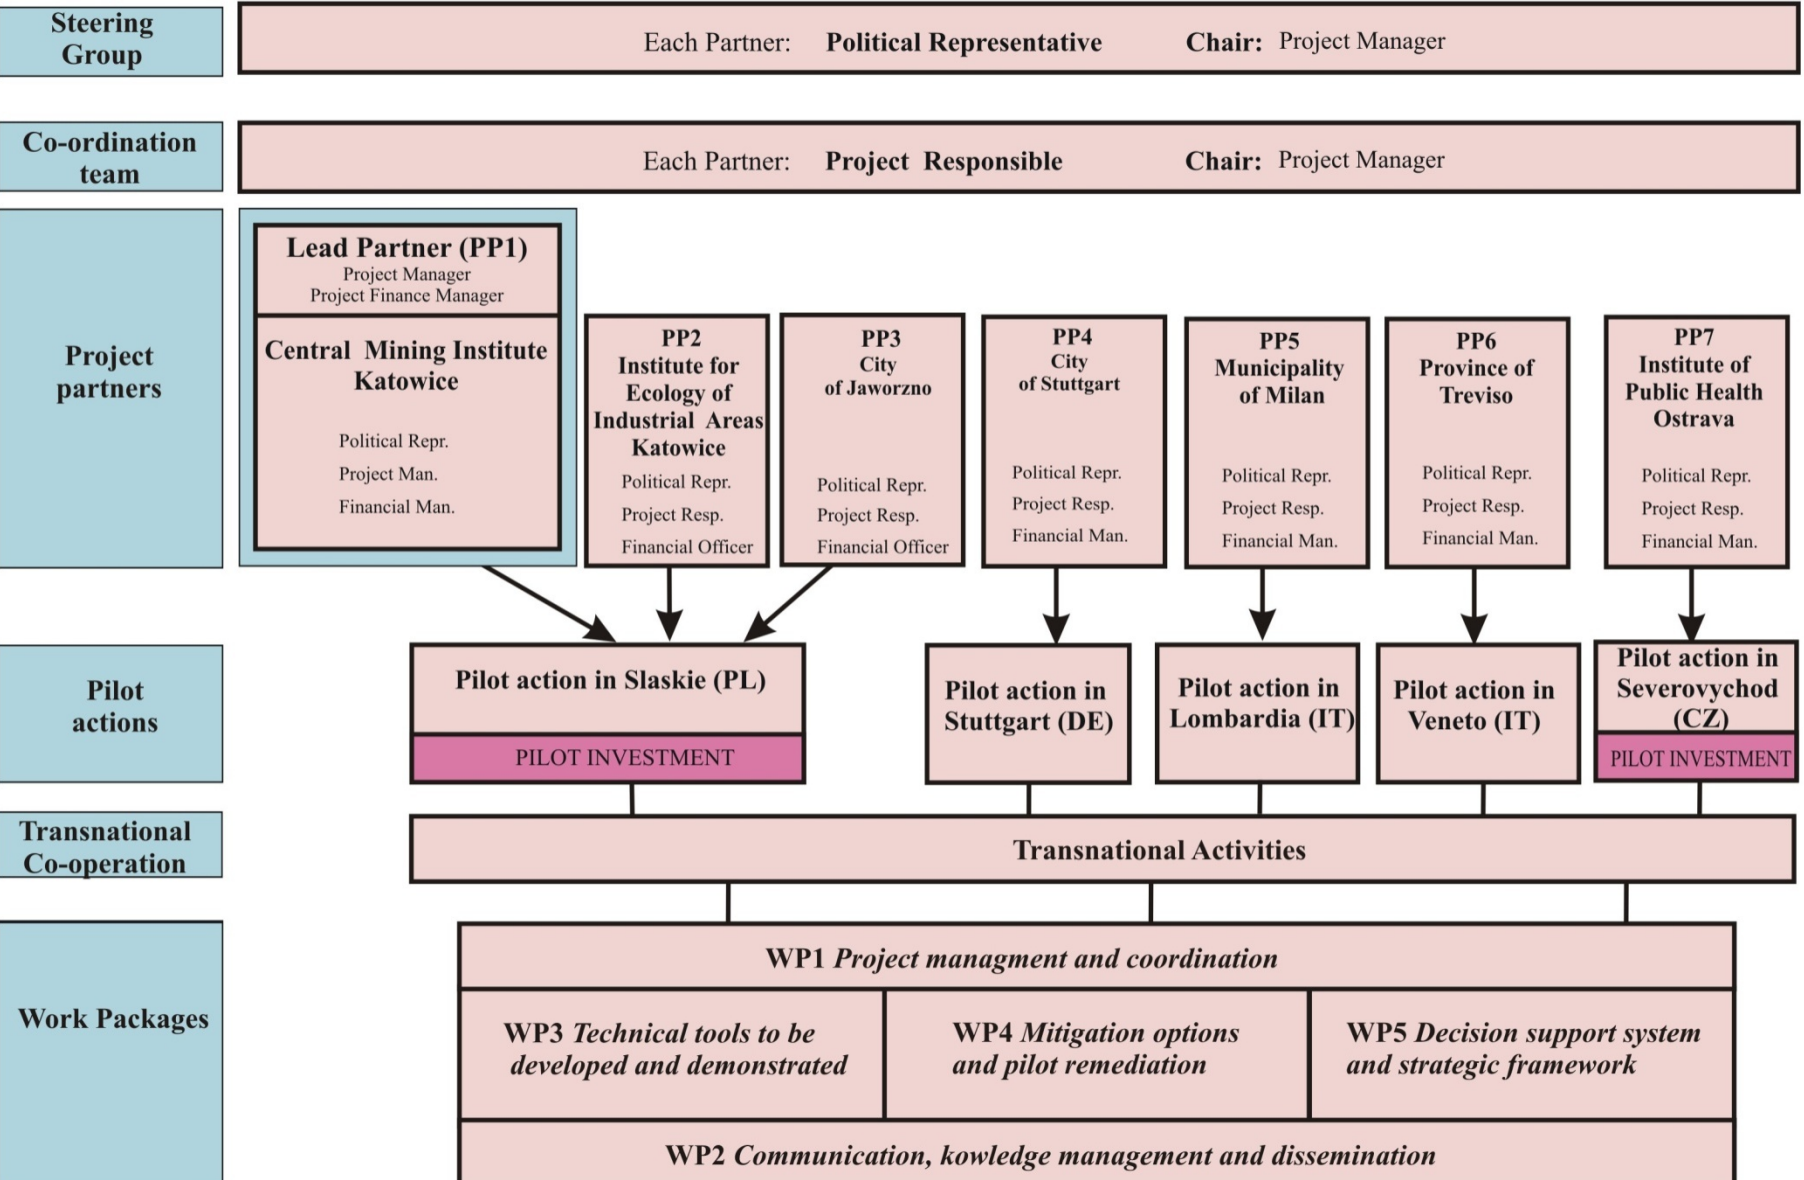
Steering Group

Each Partner: Political Representative Chair: Project Manager

Co-ordination team

Each Partner: Project Responsible Chair: Project Manager

Project partners

Lead Partner (PP1)
Project Manager
Project Finance Manager

Central Mining Institute Katowice
Political Repr.
Project Man.
Financial Man.

PP2
Institute for Ecology of Industrial Areas Katowice
Political Repr.
Project Resp.
Financial Officer

PP3
City of Jaworzno
Political Repr.
Project Resp.
Financial Officer

PP4
City of Stuttgart
Political Repr.
Project Resp.
Financial Man.

PP5
Municipality of Milan
Political Repr.
Project Resp.
Financial Man.

PP6
Province of Treviso
Political Repr.
Project Resp.
Financial Man.

PP7
Institute of Public Health Ostrava
Political Repr.
Project Resp.
Financial Man.

Pilot actions

Pilot action in Slaskie (PL)
PILOT INVESTMENT

Pilot action in Stuttgart (DE)

Pilot action in Lombardia (IT)

Pilot action in Veneto (IT)

Pilot action in Severovychod (CZ)
PILOT INVESTMENT

Transnational Co-operation

Transnational Activities

Work Packages

WP1 *Project managment and coordination*

WP3 *Technical tools to be developed and demonstrated*

WP4 *Mitigation options and pilot remediation*

WP5 *Decision support system and strategic framework*

WP2 *Communication, kowledge management and dissemination*